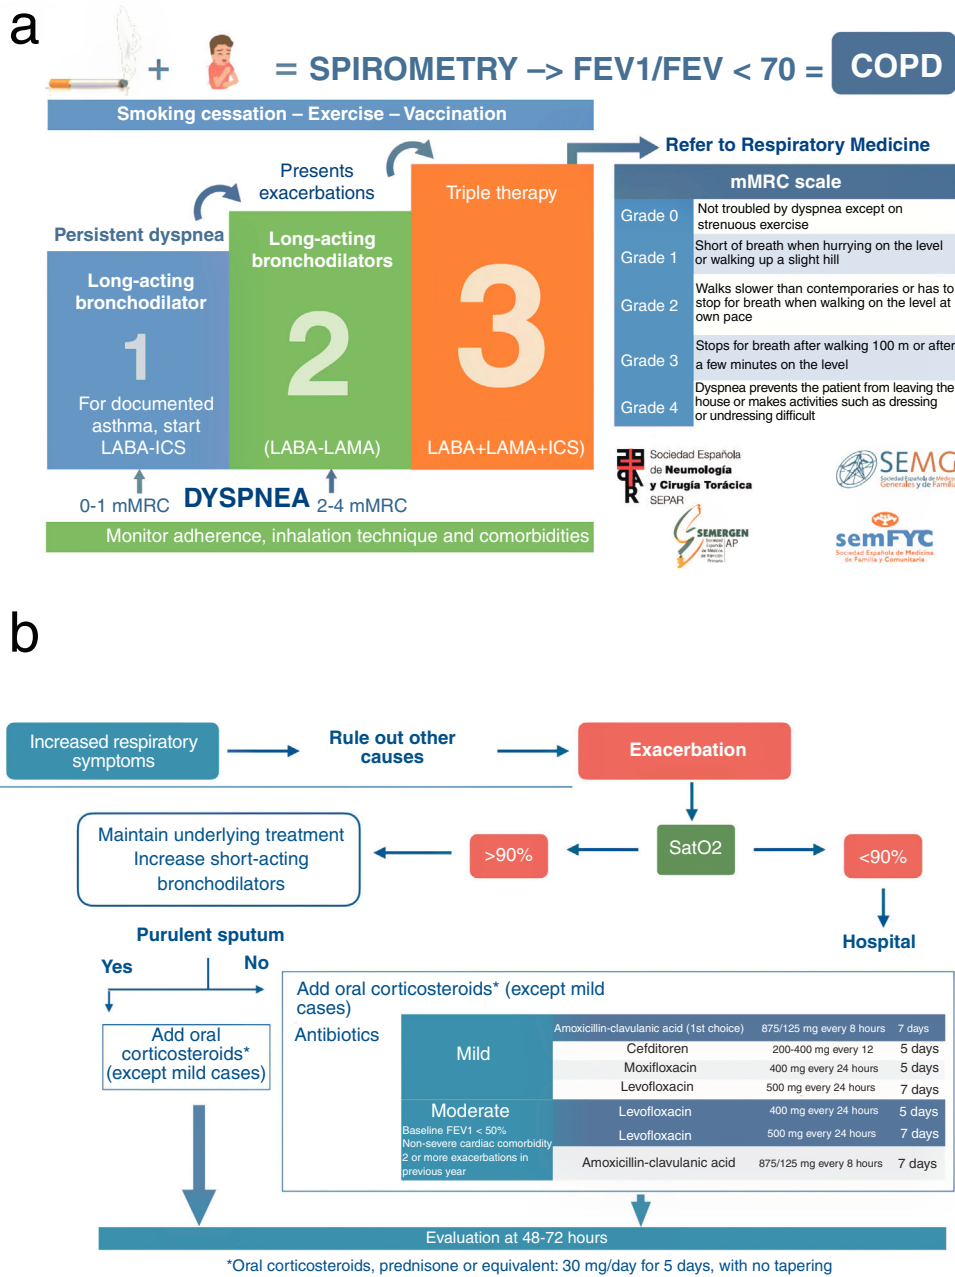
a

+ = SPIROMETRY –> FEV1/FEV < 70 = COPD

Smoking cessation – Exercise – Vaccination

Refer to Respiratory Medicine

Persistent dyspnea

Presents exacerbations

Long-acting bronchodilator
1
For documented asthma, start LABA-ICS

Long-acting bronchodilators
2
(LABA-LAMA)

Triple therapy
3
LABA+LAMA+ICS)

0-1 mMRC DYSPNEA 2-4 mMRC

Monitor adherence, inhalation technique and comorbidities

| mMRC scale | |
|---|---|
| Grade 0 | Not troubled by dyspnea except on strenuous exercise |
| Grade 1 | Short of breath when hurrying on the level or walking up a slight hill |
| Grade 2 | Walks slower than contemporaries or has to stop for breath when walking on the level at own pace |
| Grade 3 | Stops for breath after walking 100 m or after a few minutes on the level |
| Grade 4 | Dyspnea prevents the patient from leaving the house or makes activities such as dressing or undressing difficult |

Sociedad Española de Neumología y Cirugía Torácica SEPAR

SEMG Sociedad Española de Médicos Generales y de Familia

SEMERGEN AP

semFYC Sociedad Española de Medicina de Familia y Comunitaria

b

Increased respiratory symptoms → Rule out other causes → Exacerbation

SatO2

>90%

<90%

Hospital

Maintain underlying treatment
Increase short-acting bronchodilators

Purulent sputum

Yes

No

Add oral corticosteroids* (except mild cases)

Add oral corticosteroids* (except mild cases)
Antibiotics

| | | | |
|---|---|---|---|
| Mild | Amoxicillin-clavulanic acid (1st choice) | 875/125 mg every 8 hours | 7 days |
| | Cefditoren | 200-400 mg every 12 | 5 days |
| | Moxifloxacin | 400 mg every 24 hours | 5 days |
| | Levofloxacin | 500 mg every 24 hours | 7 days |
| Moderate<br>Baseline FEV1 < 50%<br>Non-severe cardiac comorbidity<br>2 or more exacerbations in previous year | Levofloxacin | 400 mg every 24 hours | 5 days |
| | Levofloxacin | 500 mg every 24 hours | 7 days |
| | Amoxicillin-clavulanic acid | 875/125 mg every 8 hours | 7 days |

Evaluation at 48-72 hours

*Oral corticosteroids, prednisone or equivalent: 30 mg/day for 5 days, with no tapering